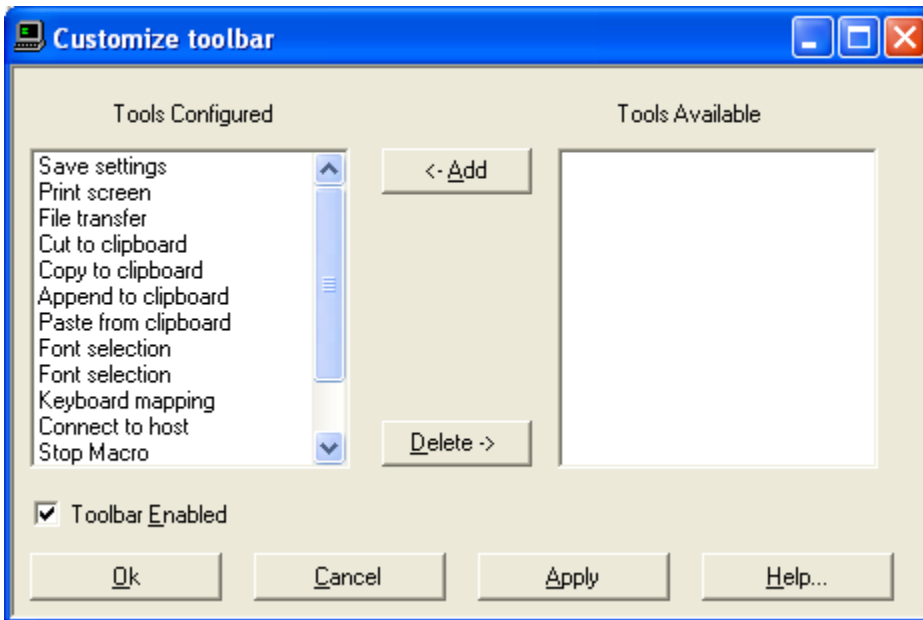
Customize toolbar

Tools Configured

Tools Available

Save settings
Print screen
File transfer
Cut to clipboard
Copy to clipboard
Append to clipboard
Paste from clipboard
Font selection
Font selection
Keyboard mapping
Connect to host
Stop Macro

<- Add

Delete ->

Toolbar Enabled

Ok

Cancel

Apply

Help...